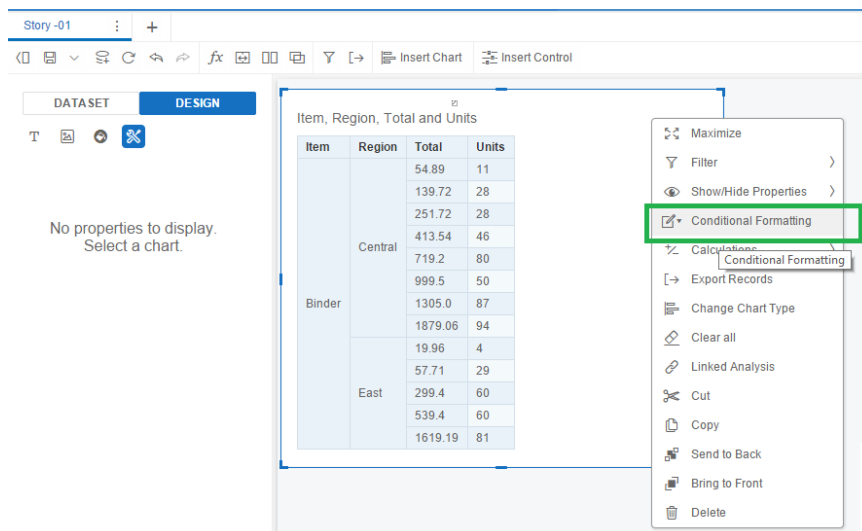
Story -01

Insert Chart

Insert Control

DATASET

DESIGN

No properties to display. Select a chart.

Item, Region, Total and Units

| Item | Region | Total | Units |
|---|---|---|---|
| Binder | Central | 54.89 | 11 |
| | | 139.72 | 28 |
| | | 251.72 | 28 |
| | | 413.54 | 46 |
| | | 719.2 | 80 |
| | | 999.5 | 50 |
| | | 1305.0 | 87 |
| | | 1879.06 | 94 |
| | East | 19.96 | 4 |
| | | 57.71 | 29 |
| | | 299.4 | 60 |
| | | 539.4 | 60 |
| | | 1619.19 | 81 |

Maximize
Filter
Show/Hide Properties
Conditional Formatting
Calculations
Conditional Formatting
Export Records
Change Chart Type
Clear all
Linked Analysis
Cut
Copy
Send to Back
Bring to Front
Delete